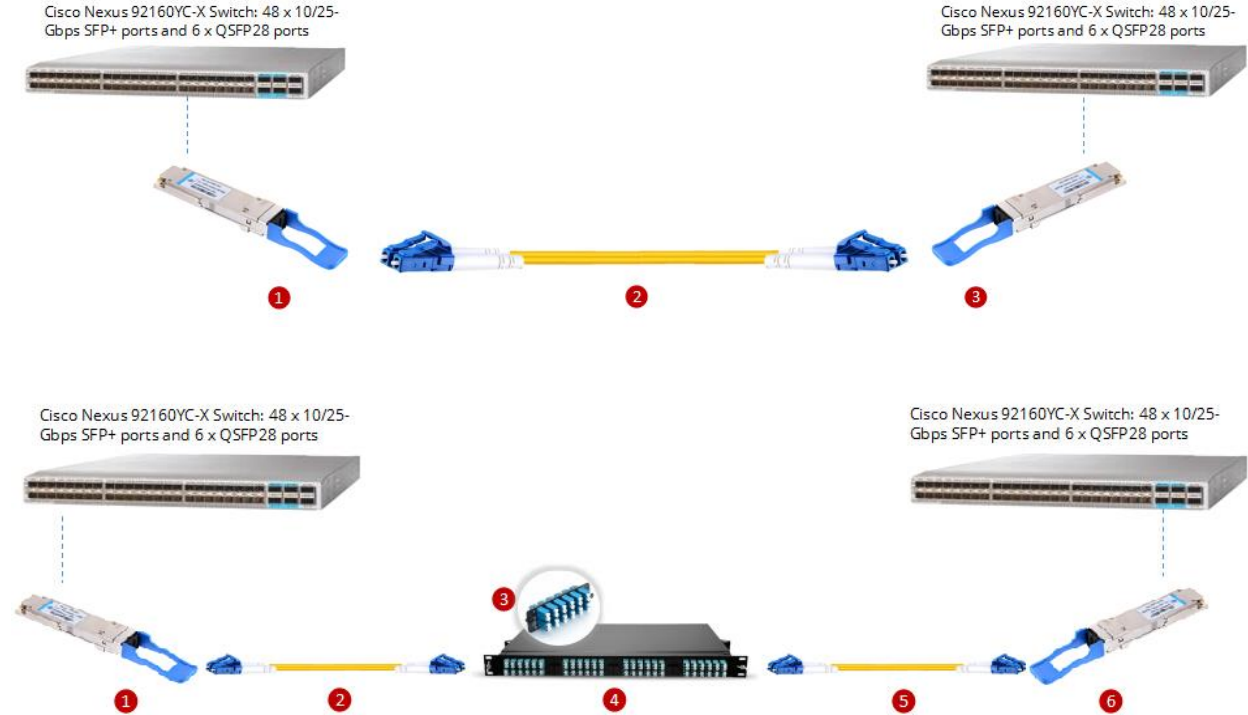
Cisco Nexus 92160YC-X Switch: 48 x 10/25-Gbps SFP+ ports and 6 x QSFP28 ports

Cisco Nexus 92160YC-X Switch: 48 x 10/25-Gbps SFP+ ports and 6 x QSFP28 ports

1

2

3

Cisco Nexus 92160YC-X Switch: 48 x 10/25-Gbps SFP+ ports and 6 x QSFP28 ports

Cisco Nexus 92160YC-X Switch: 48 x 10/25-Gbps SFP+ ports and 6 x QSFP28 ports

3

1

2

4

5

6